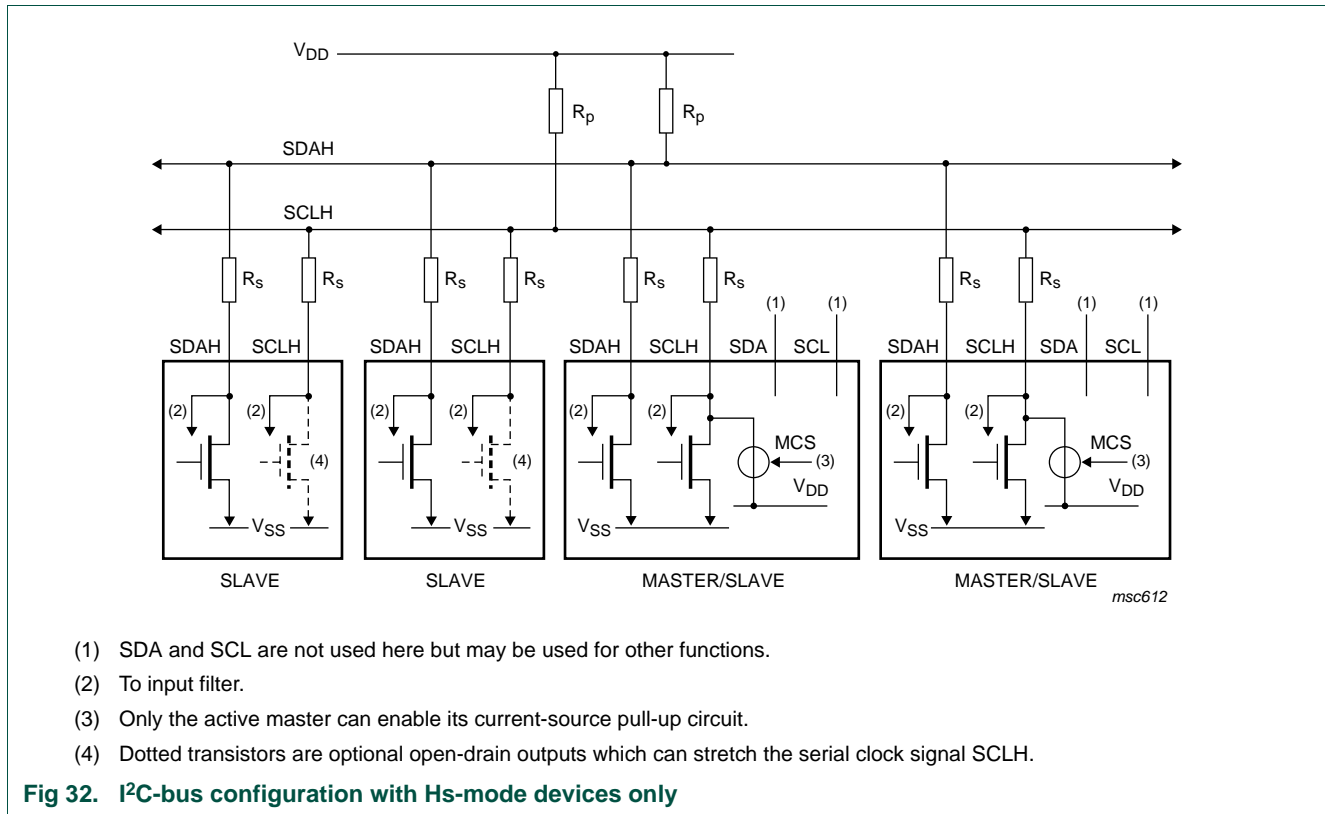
$V_{DD}$

$R_p$ $R_p$

SDAH

SCLH

$R_S$ $R_S$ $R_S$ $R_S$ $R_S$ $R_S$ $R_S$ $R_S$

(1) (1) (1) (1)

SDAH SCLH SDAH SCLH SDAH SCLH SDA SCL SDAH SCLH SDA SCL

(2) (2) (4) (2) (2) (4) (2) (2) MCS (3) $V_{DD}$ (2) (2) MCS (3) $V_{DD}$

$V_{SS}$ $V_{SS}$ $V_{SS}$ $V_{SS}$

SLAVE SLAVE MASTER/SLAVE MASTER/SLAVE

msc612

(1) SDA and SCL are not used here but may be used for other functions.

(2) To input filter.

(3) Only the active master can enable its current-source pull-up circuit.

(4) Dotted transistors are optional open-drain outputs which can stretch the serial clock signal SCLH.

Fig 32. I$^2$C-bus configuration with Hs-mode devices only